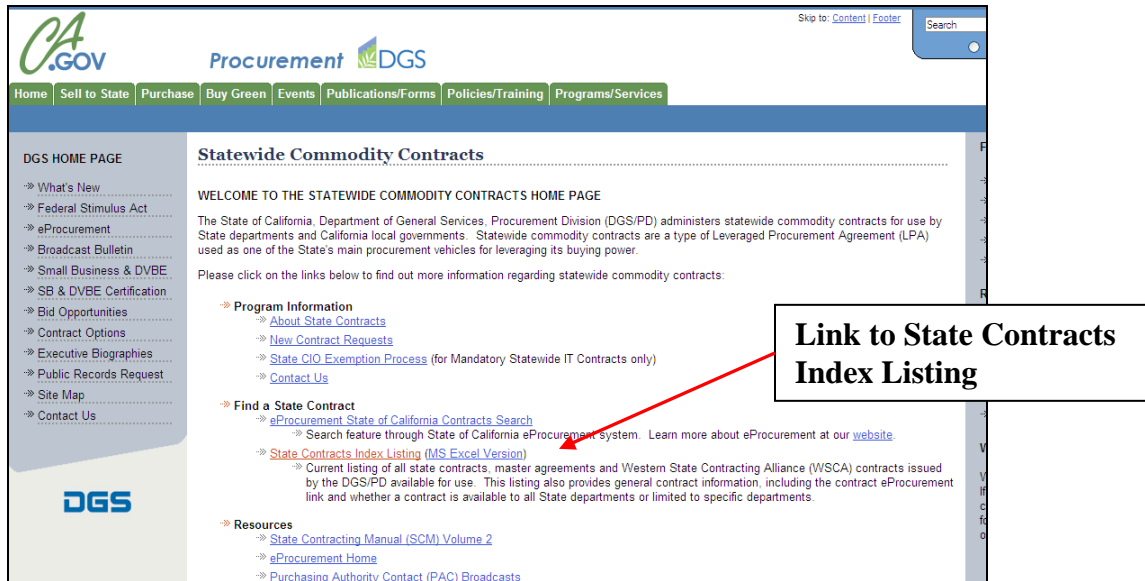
CA.GOV Procurement DGS

Skip to: Content | Footer

Search

Home | Sell to State | Purchase | Buy Green | Events | Publications/Forms | Policies/Training | Programs/Services

DGS HOME PAGE

What's New
Federal Stimulus Act
eProcurement
Broadcast Bulletin
Small Business & DVBE
SB & DVBE Certification
Bid Opportunities
Contract Options
Executive Biographies
Public Records Request
Site Map
Contact Us

DGS

Statewide Commodity Contracts

WELCOME TO THE STATEWIDE COMMODITY CONTRACTS HOME PAGE

The State of California, Department of General Services, Procurement Division (DGS/PD) administers statewide commodity contracts for use by State departments and California local governments. Statewide commodity contracts are a type of Leveraged Procurement Agreement (LPA) used as one of the State's main procurement vehicles for leveraging its buying power.

Please click on the links below to find out more information regarding statewide commodity contracts:

Program Information
About State Contracts
New Contract Requests
State CIO Exemption Process (for Mandatory Statewide IT Contracts only)
Contact Us

Find a State Contract
eProcurement State of California Contracts Search
Search feature through State of California eProcurement system. Learn more about eProcurement at our website.
State Contracts Index Listing (MS Excel Version)
Current listing of all state contracts, master agreements and Western State Contracting Alliance (WSCA) contracts issued by the DGS/PD available for use. This listing also provides general contract information, including the contract eProcurement link and whether a contract is available to all State departments or limited to specific departments.

Resources
State Contracting Manual (SCM) Volume 2
eProcurement Home
Purchasing Authority Contact (PAC) Broadcasts

Link to State Contracts Index Listing